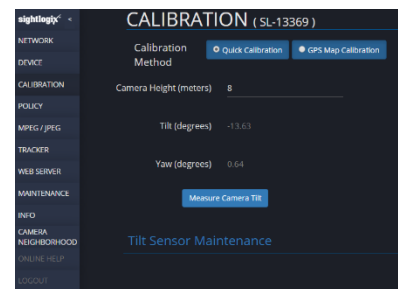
sightlogix <

NETWORK
DEVICE
CALIBRATION
POLICY
MPEG / JPEG
TRACKER
WEB SERVER
MAINTENANCE
INFO
CAMERA NEIGHBORHOOD
ONLINE HELP
LOGOUT

CALIBRATION ( SL-13369 )

Calibration Method

Quick Calibration

GPS Map Calibration

Camera Height (meters) 8

Tilt (degrees) -13.63

Yaw (degrees) 0.64

Measure Camera Tilt

Tilt Sensor Maintenance